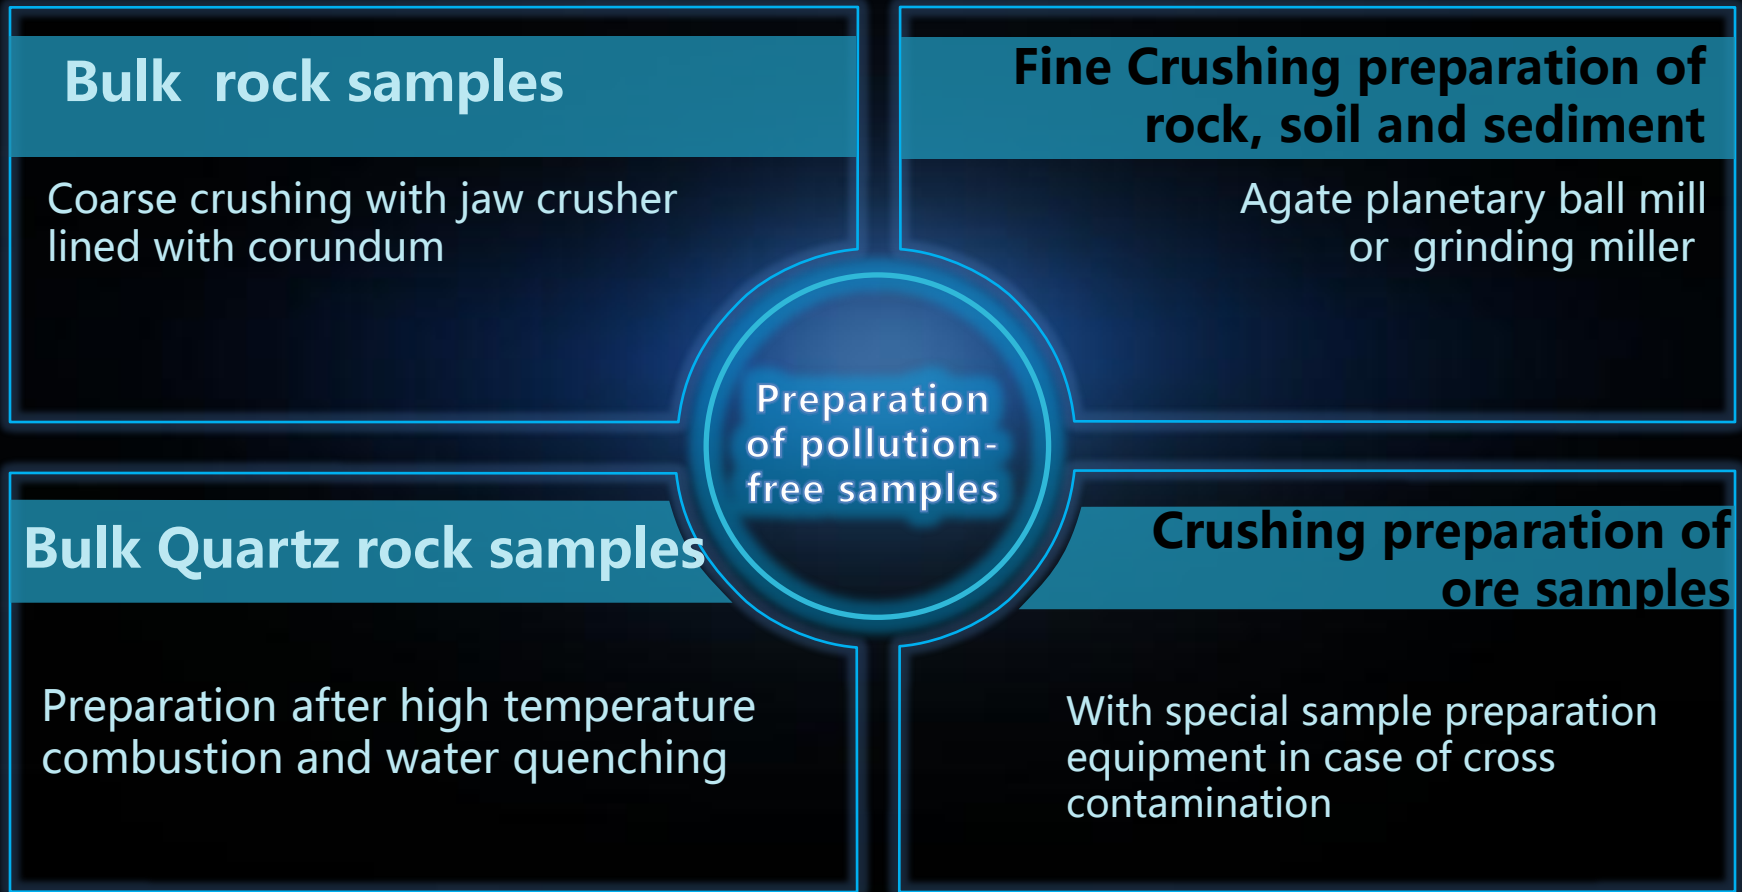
Bulk rock samples

Coarse crushing with jaw crusher lined with corundum

Fine Crushing preparation of rock, soil and sediment

Agate planetary ball mill or grinding miller

Preparation of pollution-free samples

Bulk Quartz rock samples

Preparation after high temperature combustion and water quenching

Crushing preparation of ore samples

With special sample preparation equipment in case of cross contamination